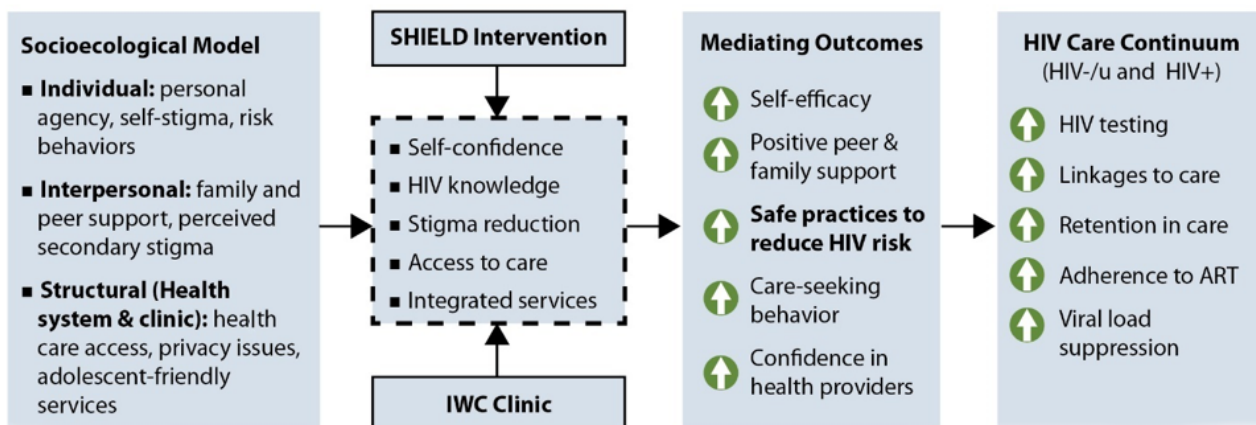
Socioecological Model

■ Individual: personal agency, self-stigma, risk behaviors

■ Interpersonal: family and peer support, perceived secondary stigma

■ Structural (Health system & clinic): health care access, privacy issues, adolescent-friendly services

SHIELD Intervention

■ Self-confidence
■ HIV knowledge
■ Stigma reduction
■ Access to care
■ Integrated services

IWC Clinic

Mediating Outcomes

Self-efficacy

Positive peer & family support

Safe practices to reduce HIV risk

Care-seeking behavior

Confidence in health providers

HIV Care Continuum
(HIV-/u and HIV+)

HIV testing

Linkages to care

Retention in care

Adherence to ART

Viral load suppression